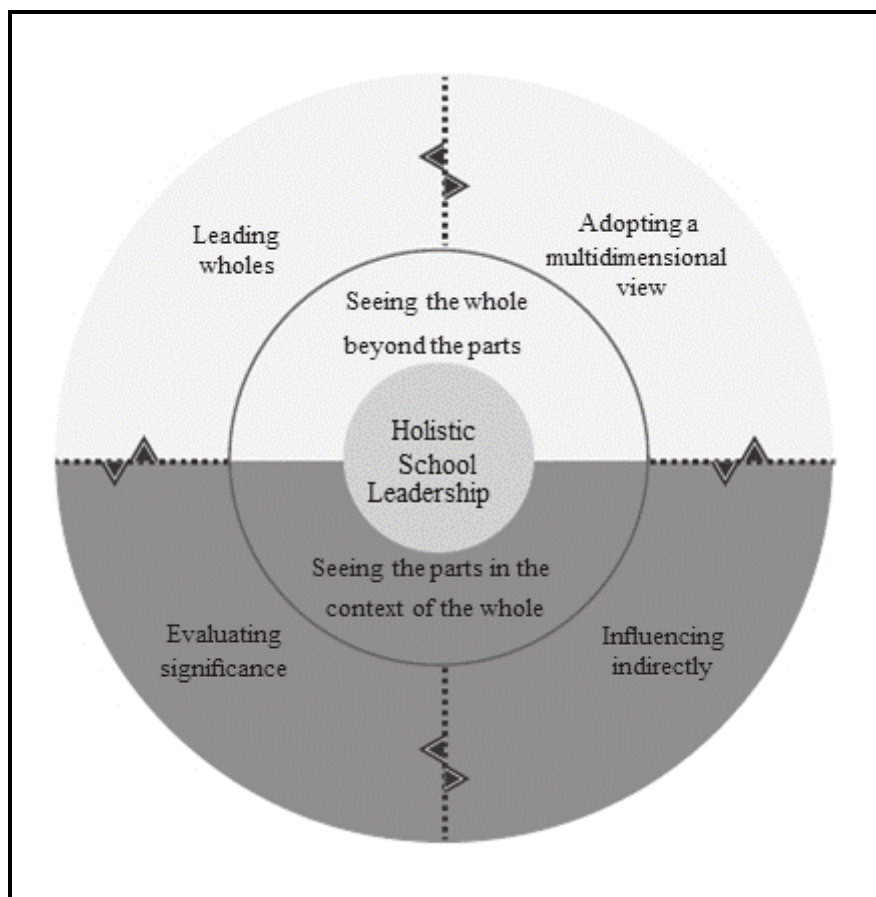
Leading wholes

Adopting a multidimensional view

Seeing the whole beyond the parts

Holistic School Leadership

Seeing the parts in the context of the whole

Evaluating significance

Influencing indirectly